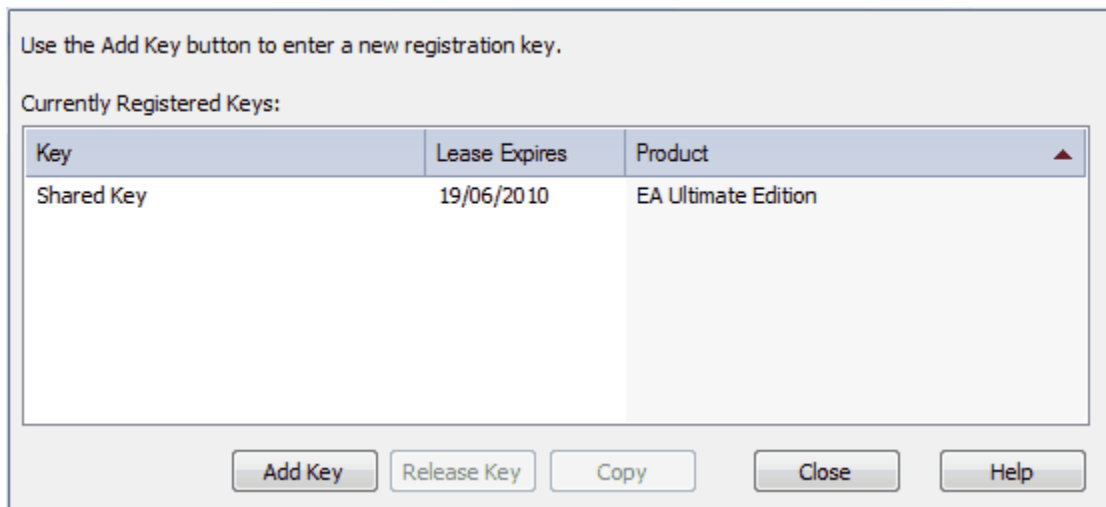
Use the Add Key button to enter a new registration key.

Currently Registered Keys:

| Key | Lease Expires | Product |
|---|---|---|
| Shared Key | 19/06/2010 | EA Ultimate Edition |

Add Key
Release Key
Copy
Close
Help